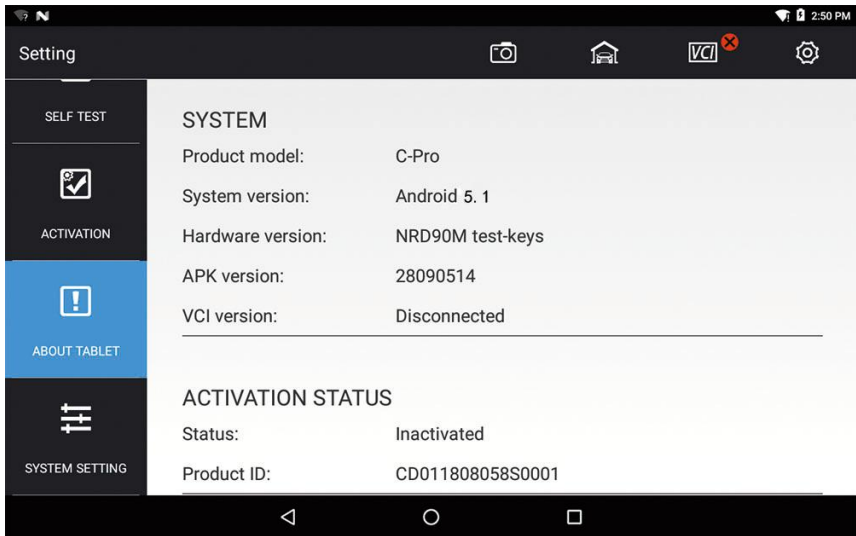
2:50 PM

Setting

VCI

SELF TEST

ACTIVATION

ABOUT TABLET

SYSTEM SETTING

SYSTEM

Product model: C-Pro

System version: Android 5.1

Hardware version: NRD90M test-keys

APK version: 28090514

VCI version: Disconnected

ACTIVATION STATUS

Status: Inactivated

Product ID: CD011808058S0001